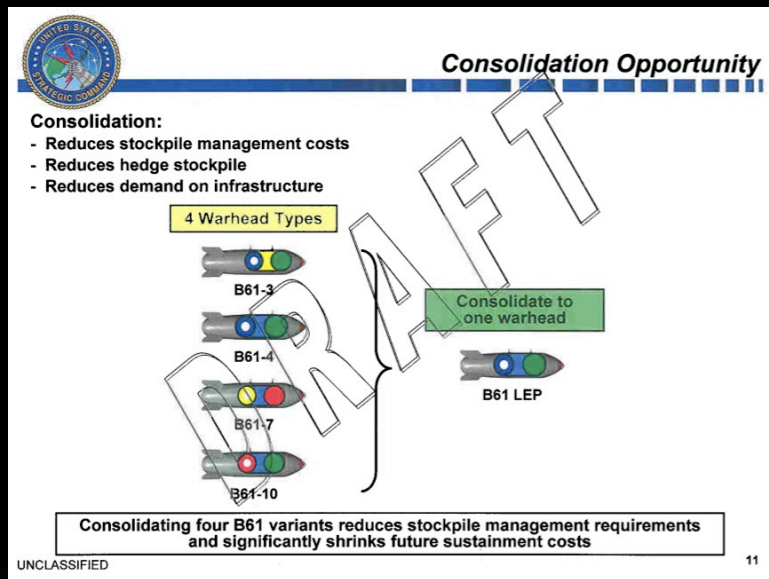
UNITED STATES STRATEGIC COMMAND

Consolidation Opportunity

Consolidation:
- Reduces stockpile management costs
- Reduces hedge stockpile
- Reduces demand on infrastructure

4 Warhead Types

B61-3

B61-4

B61-7

B61-10

Consolidate to one warhead

B61 LEP

DRAFT

Consolidating four B61 variants reduces stockpile management requirements and significantly shrinks future sustainment costs

UNCLASSIFIED

11